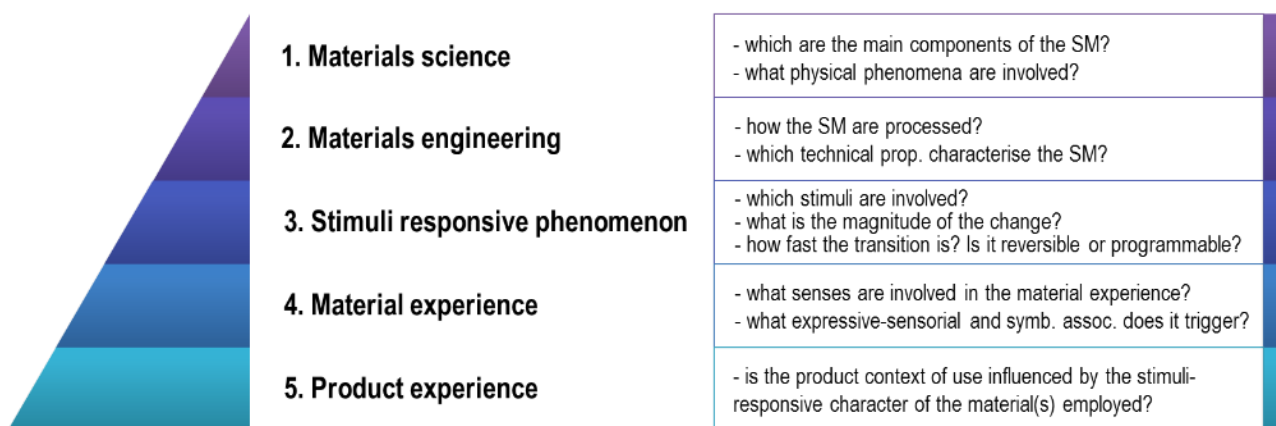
1. Materials science

- which are the main components of the SM?
- what physical phenomena are involved?

2. Materials engineering

- how the SM are processed?
- which technical prop. characterise the SM?

3. Stimuli responsive phenomenon

- which stimuli are involved?
- what is the magnitude of the change?
- how fast the transition is? Is it reversible or programmable?

4. Material experience

- what senses are involved in the material experience?
- what expressive-sensorial and symb. assoc. does it trigger?

5. Product experience

- is the product context of use influenced by the stimuli-responsive character of the material(s) employed?